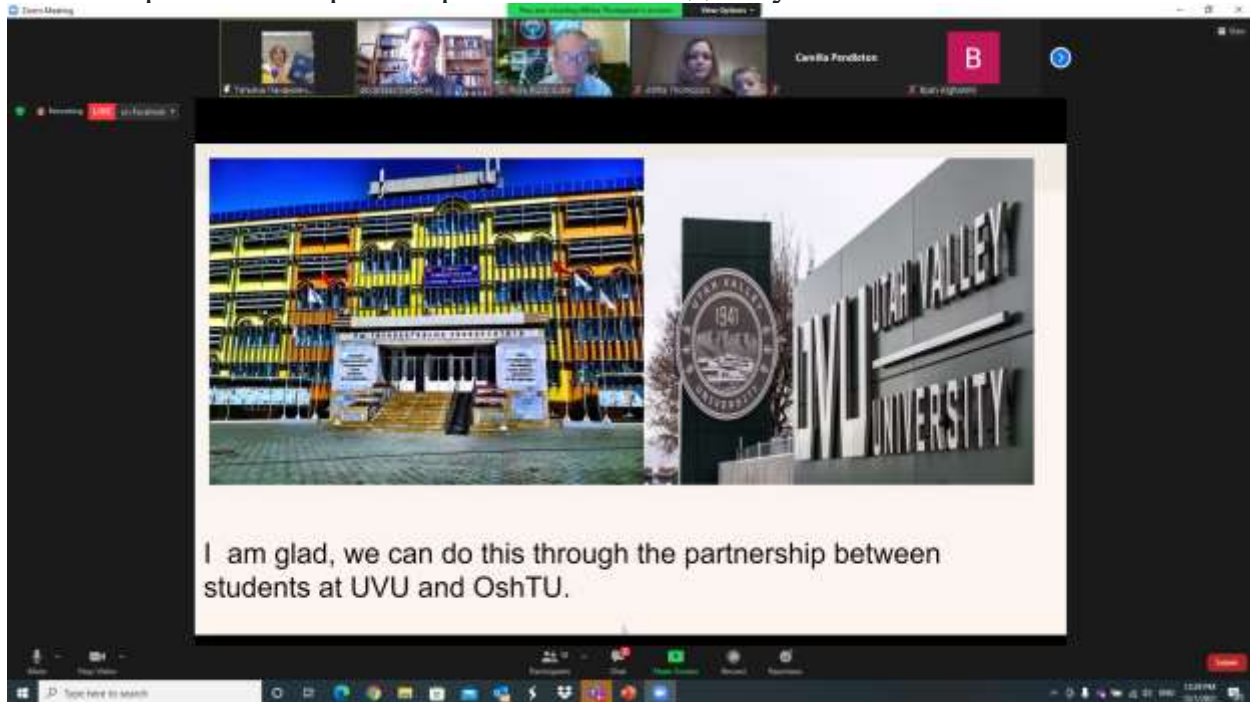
Zoom Meeting

View Options

Camilla Pendleton

B

LIVE on Facebook

UTAH VALLEY UNIVERSITY

UVU

1941

I am glad, we can do this through the partnership between students at UVU and OshTU.

Mute

Stop Video

Participants

Chat

Share Screen

Record

Reactions

Leave

Type here to search